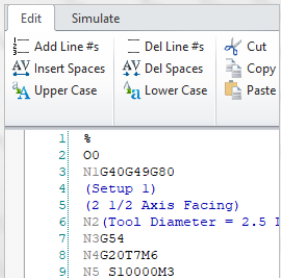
Edit Simulate

Add Line #s
Insert Spaces
Upper Case
Del Line #s
Del Spaces
Lower Case
Cut
Copy
Paste

1 %
2 O0
3 N1G40G49G80
4 (Setup 1)
5 (2 1/2 Axis Facing)
6 N2(Tool Diameter = 2.5 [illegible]
7 N3G54
8 N4G20T7M6
9 N5 S10000M3